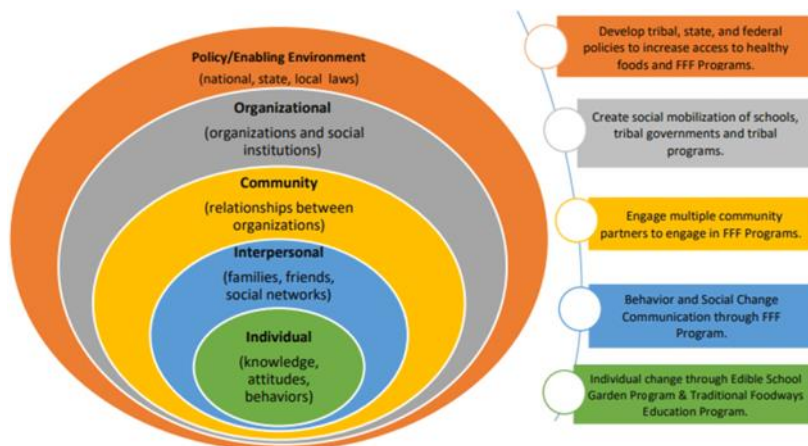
Policy/Enabling Environment
(national, state, local laws)

Organizational
(organizations and social institutions)

Community
(relationships between organizations)

Interpersonal
(families, friends, social networks)

Individual
(knowledge, attitudes, behaviors)

Develop tribal, state, and federal policies to increase access to healthy foods and FFF Programs.

Create social mobilization of schools, tribal governments and tribal programs.

Engage multiple community partners to engage in FFF Programs.

Behavior and Social Change Communication through FFF Program.

Individual change through Edible School Garden Program & Traditional Foodways Education Program.